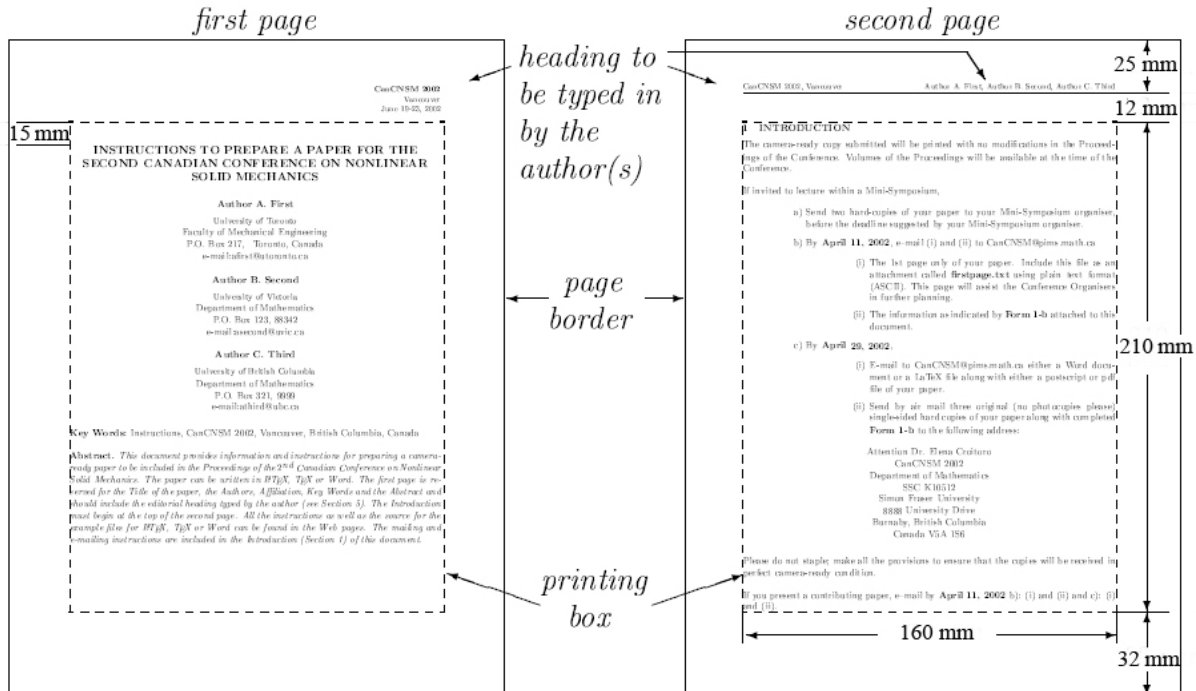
first page

second page

heading to be typed in by the author(s)

CanCNSM 2002
Vancouver
June 19-22, 2002

15 mm

INSTRUCTIONS TO PREPARE A PAPER FOR THE SECOND CANADIAN CONFERENCE ON NONLINEAR SOLID MECHANICS

Author A. First

University of Toronto
Faculty of Mechanical Engineering
P.O. Box 217, Toronto, Canada
e-mail:afirst@utoronto.ca

Author B. Second

University of Victoria
Department of Mathematics
P.O. Box 123, 88342
e-mail:asecond@uvic.ca

Author C. Third

University of British Columbia
Department of Mathematics
P.O. Box 321, 9890
e-mail:athird@ubc.ca

Key Words: Instructions, CanCNSM 2002, Vancouver, British Columbia, Canada

Abstract. This document provides information and instructions for preparing a camera-ready paper to be included in the Proceedings of the $2^{nd}$ Canadian Conference on Nonlinear Solid Mechanics. The paper can be written in LaTeX, TeX or Word. The first page is reserved for the Title of the paper, the Authors, Affiliation, Key Words and the Abstract and should include the editorial heading typed by the author (see Section 5). The Introduction must begin at the top of the second page. All the instructions as well as the source for the example files for LaTeX, TeX or Word can be found in the Web pages. The mailing and e-mailing instructions are included in the Introduction (Section 1) of this document.

page border

printing box

CanCNSM 2002, Vancouver          Author A. First, Author B. Second, Author C. Third

25 mm

12 mm

1 INTRODUCTION

The camera-ready copy submitted will be printed with no modifications in the Proceedings of the Conference. Volumes of the Proceedings will be available at the time of the Conference.

If invited to lecture within a Mini-Symposium,

a) Send two hard-copies of your paper to your Mini-Symposium organiser, before the deadline suggested by your Mini-Symposium organiser.

b) By April 11, 2002, e-mail (i) and (ii) to CanCNSM@pims.math.ca

(i) The 1st page only of your paper. Include this file as an attachment called firstpage.txt using plain text format (ASCII). This page will assist the Conference Organisers in further planning.

(ii) The information as indicated by Form 1-b attached to this document.

c) By April 29, 2002,

(i) E-mail to CanCNSM@pims.math.ca either a Word document or a LaTeX file along with either a postscript or pdf file of your paper.

(ii) Send by air mail three original (no photocopies please) single-sided hard copies of your paper along with completed Form 1-b to the following address:

Attention Dr. Elena Croitoro
CanCNSM 2002
Department of Mathematics
SSC K10512
Simon Fraser University
8888 University Drive
Burnaby, British Columbia
Canada V5A 1S6

Please do not staple; make all the provisions to ensure that the copies will be received in perfect camera-ready condition.

If you present a contributing paper, e-mail by April 11, 2002 b): (i) and (ii) and c): (i) and (ii).

210 mm

160 mm

32 mm